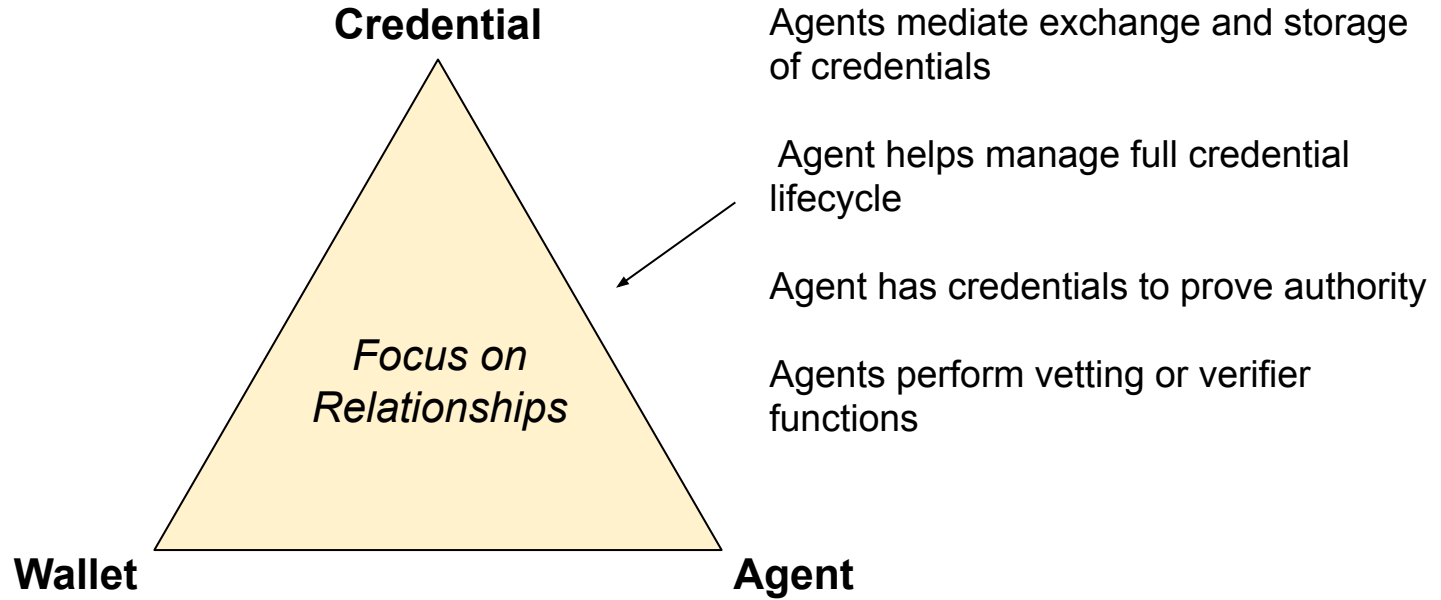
Credential

Focus on Relationships

Wallet

Agent

Agents mediate exchange and storage of credentials

Agent helps manage full credential lifecycle

Agent has credentials to prove authority

Agents perform vetting or verifier functions